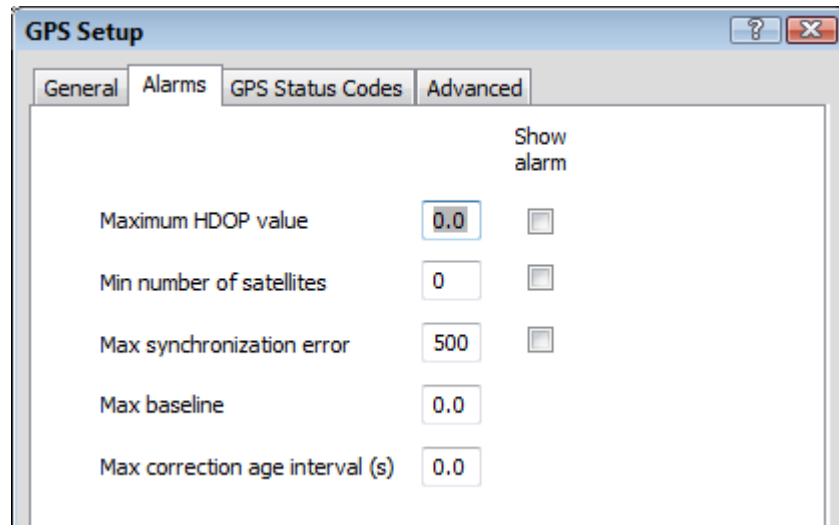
GPS Setup

?

General | Alarms | GPS Status Codes | Advanced

Show alarm

Maximum HDOP value 0.0

Min number of satellites 0

Max synchronization error 500

Max baseline 0.0

Max correction age interval (s) 0.0